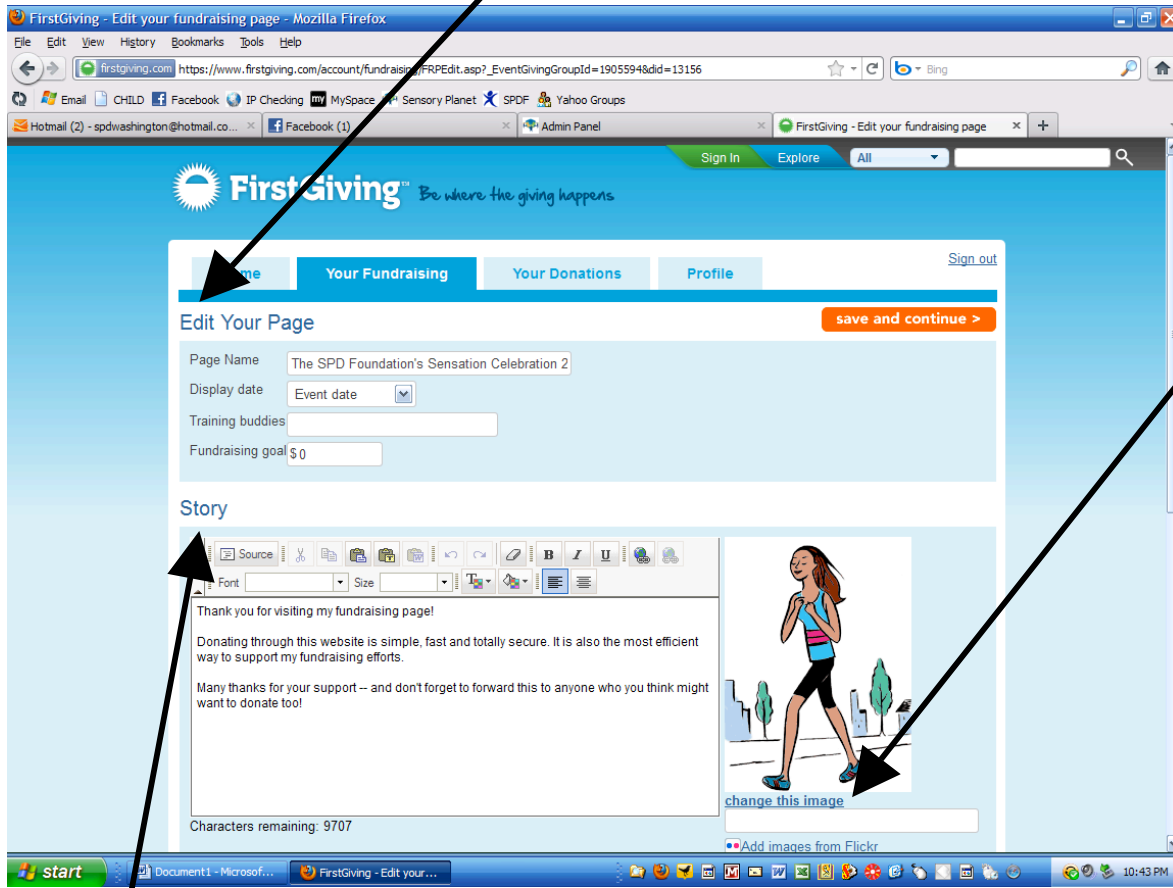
FirstGiving - Edit your fundraising page - Mozilla Firefox

File Edit View History Bookmarks Tools Help

firstgiving.com https://www.firstgiving.com/account/fundraising/FRPEdit.asp?_EventGivingGroupId=1905594&did=13156

Bing

Email CHILD Facebook IP Checking MySpace Sensory Planet SPDF Yahoo Groups

Hotmail (2) - spdwashington@hotmail.co... Facebook (1) Admin Panel FirstGiving - Edit your fundraising page

Sign In Explore All

FirstGiving Be where the giving happens

Sign out

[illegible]me Your Fundraising Your Donations Profile

Edit Your Page

save and continue >

Page Name The SPD Foundation's Sensation Celebration 2

Display date Event date

Training buddies

Fundraising goal $ 0

Story

Source

Font Size

Thank you for visiting my fundraising page!

Donating through this website is simple, fast and totally secure. It is also the most efficient way to support my fundraising efforts.

Many thanks for your support -- and don't forget to forward this to anyone who you think might want to donate too!

Characters remaining: 9707

change this image

Add images from Flickr

start Document1 - Microsof... FirstGiving - Edit your...

10:43 PM